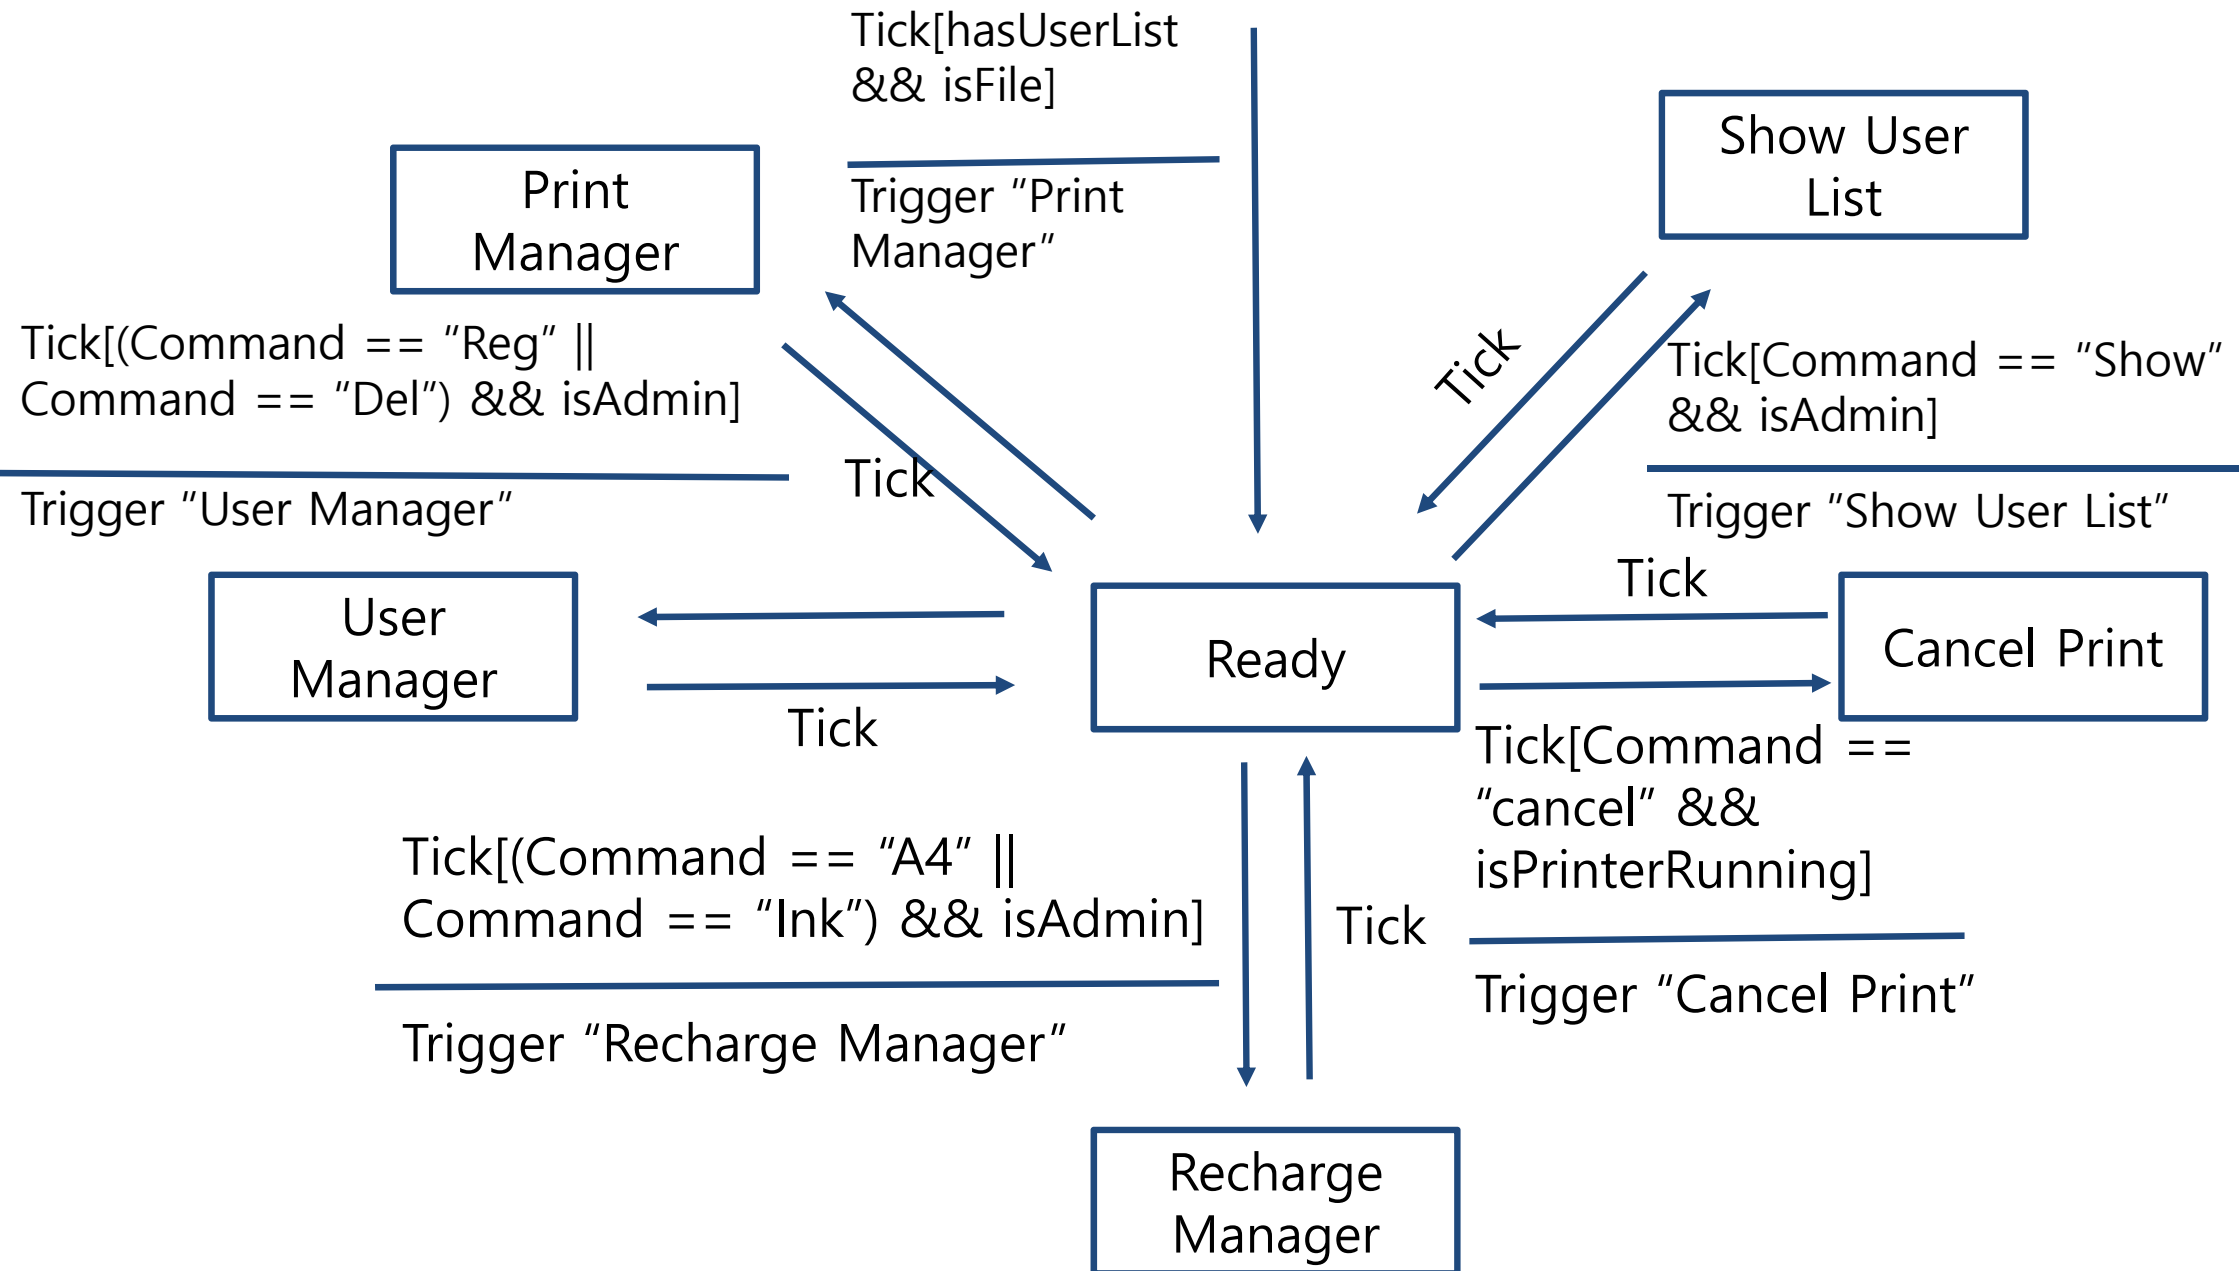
Tick[hasUserList && isFile]

Trigger “Print Manager”

Print Manager

Show User List

Tick[(Command == “Reg” || Command == “Del”) && isAdmin]

Trigger “User Manager”

Tick

Tick

Tick[Command == “Show” && isAdmin]

Trigger “Show User List”

Tick

User Manager

Ready

Cancel Print

Tick

Tick[Command == “cancel” && isPrinterRunning]

Trigger “Cancel Print”

Tick[(Command == “A4” || Command == “Ink”) && isAdmin]

Trigger “Recharge Manager”

Tick

Recharge Manager